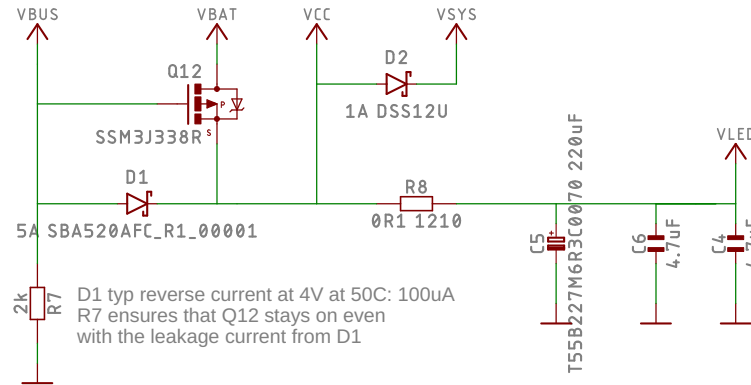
VBUS
VBAT
VCC
VSYS
Q12
D2
P
1A DSS12U
SSM3J338R
S
VLED
D1
R8
5A SBA520AFC_R1_00001
0R1 1210
T55B227M6R3C0070 220uF
C5
C6
4.7uF
C4
2k
R7
D1 typ reverse current at 4V at 50C: 100uA
R7 ensures that Q12 stays on even
with the leakage current from D1